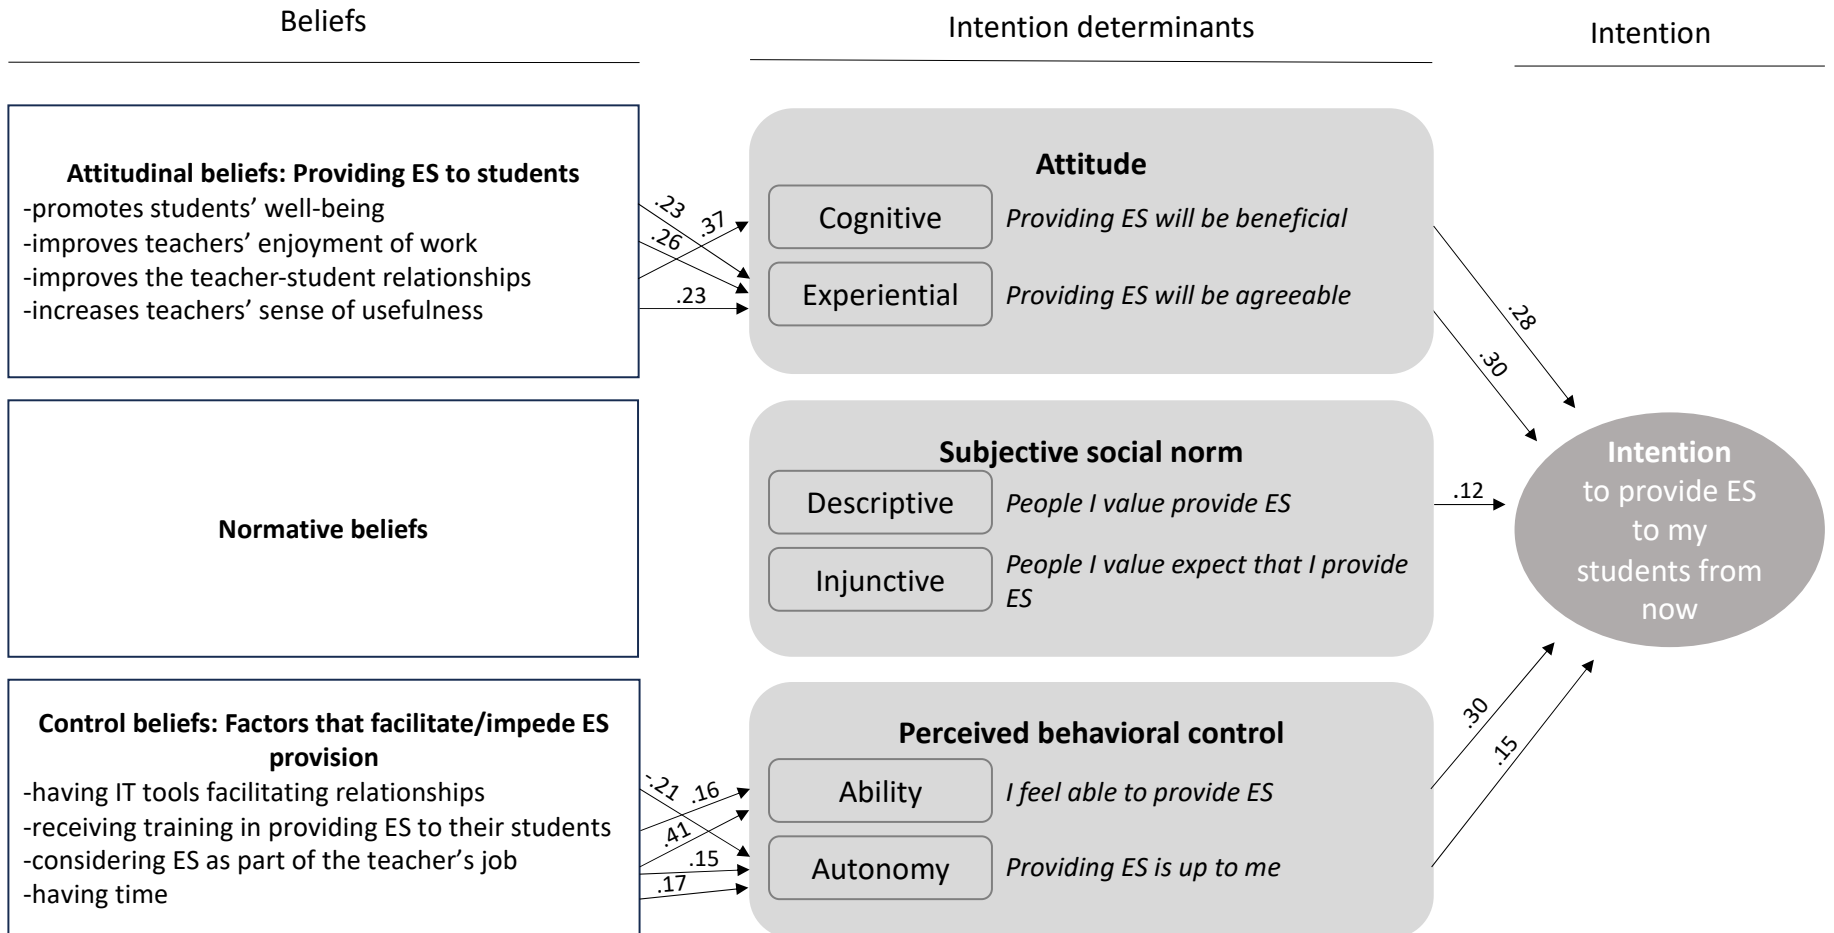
Beliefs

Intention determinants

Intention

**Attitudinal beliefs: Providing ES to students**
-promotes students' well-being
-improves teachers' enjoyment of work
-improves the teacher-student relationships
-increases teachers' sense of usefulness

.23 .37 .26 .23

**Attitude**

Cognitive — *Providing ES will be beneficial*

Experiential — *Providing ES will be agreeable*

.28 .30

**Normative beliefs**

**Subjective social norm**

Descriptive — *People I value provide ES*

Injunctive — *People I value expect that I provide ES*

.12

**Intention** to provide ES to my students from now

**Control beliefs: Factors that facilitate/impede ES provision**
-having IT tools facilitating relationships
-receiving training in providing ES to their students
-considering ES as part of the teacher's job
-having time

-.21 .16 .41 .15 .17

**Perceived behavioral control**

Ability — *I feel able to provide ES*

Autonomy — *Providing ES is up to me*

.30 .15